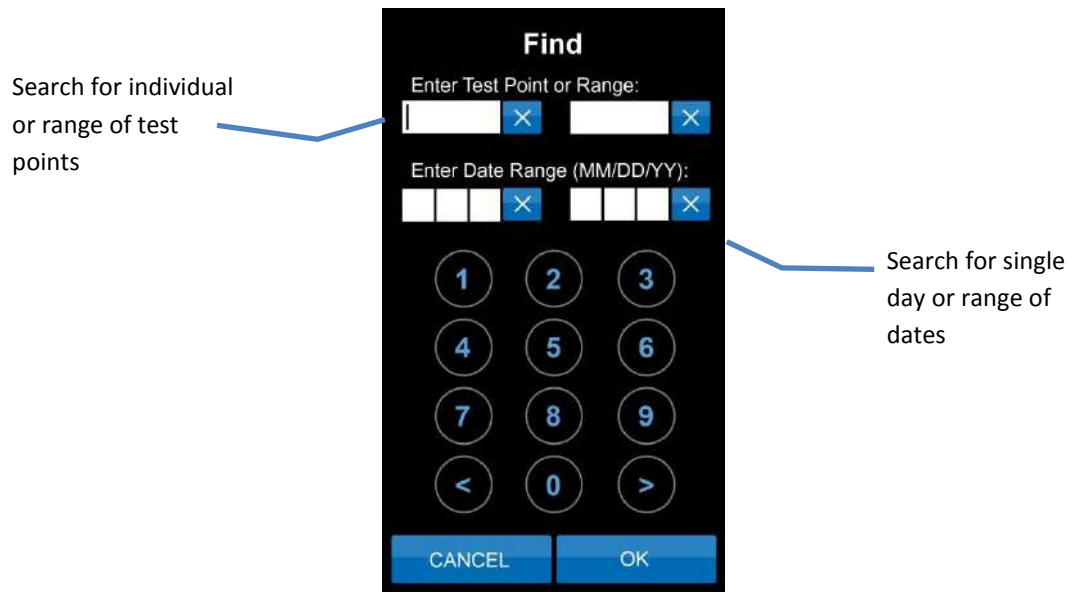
Search for individual or range of test points

Find

Enter Test Point or Range:

×

×

Enter Date Range (MM/DD/YY):

×

×

Search for single day or range of dates

1 2 3

4 5 6

7 8 9

< 0 >

CANCEL

OK